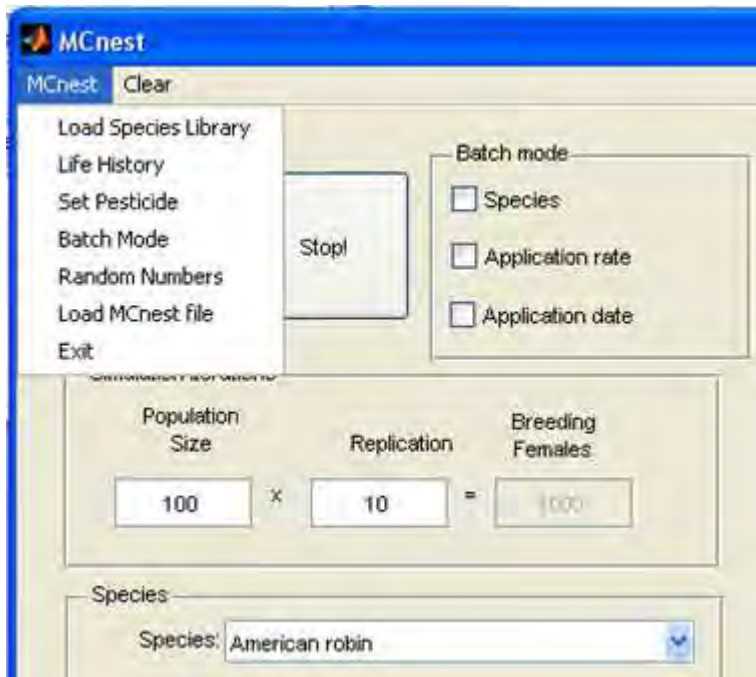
MCnest

MCnest Clear

Load Species Library
Life History
Set Pesticide
Batch Mode
Random Numbers
Load MCnest file
Exit

Stop!

Batch mode
Species
Application rate
Application date

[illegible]

Population Size

Replication

Breeding Females

100 x 10 = 1000

Species

Species: American robin